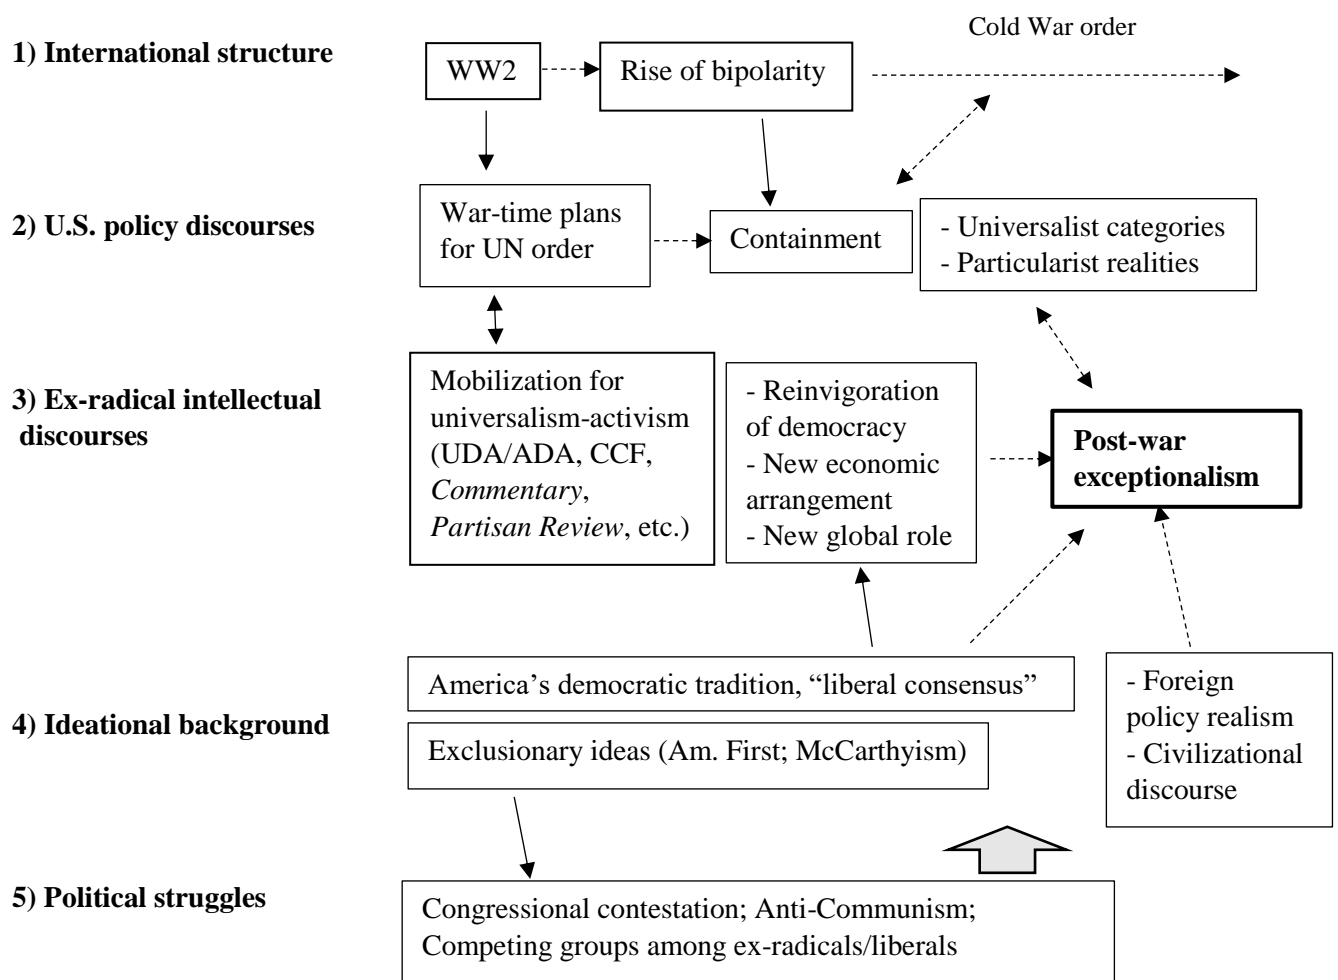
1) International structure

WW2

Rise of bipolarity

Cold War order

2) U.S. policy discourses

War-time plans for UN order

Containment

- Universalist categories
- Particularist realities

3) Ex-radical intellectual discourses

Mobilization for universalism-activism (UDA/ADA, CCF, *Commentary*, *Partisan Review*, etc.)

- Reinvigoration of democracy
- New economic arrangement
- New global role

**Post-war exceptionalism**

4) Ideational background

America's democratic tradition, "liberal consensus"

Exclusionary ideas (Am. First; McCarthyism)

- Foreign policy realism
- Civilizational discourse

5) Political struggles

Congressional contestation; Anti-Communism; Competing groups among ex-radicals/liberals